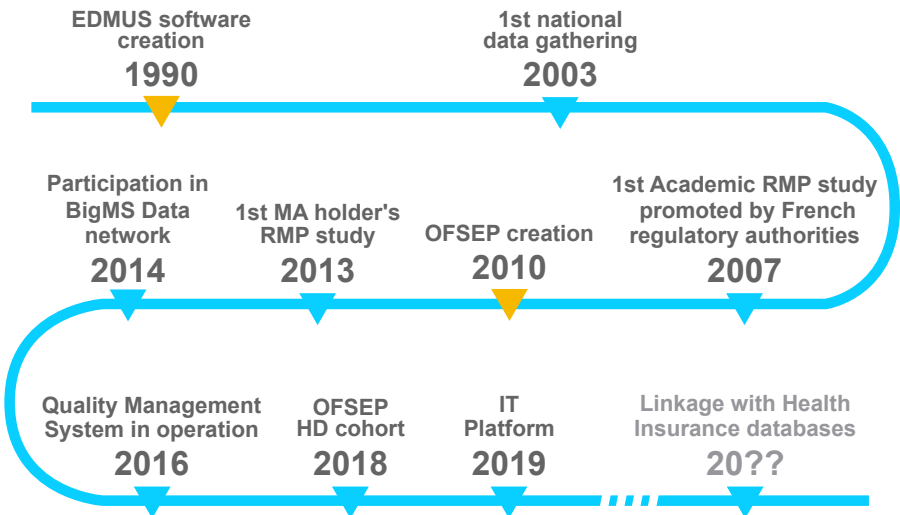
EDMUS software creation
1990

1st national data gathering
2003

Participation in BigMS Data network
2014

1st MA holder's RMP study
2013

OFSEP creation
2010

1st Academic RMP study promoted by French regulatory authorities
2007

Quality Management System in operation
2016

OFSEP HD cohort
2018

IT Platform
2019

Linkage with Health Insurance databases
20??